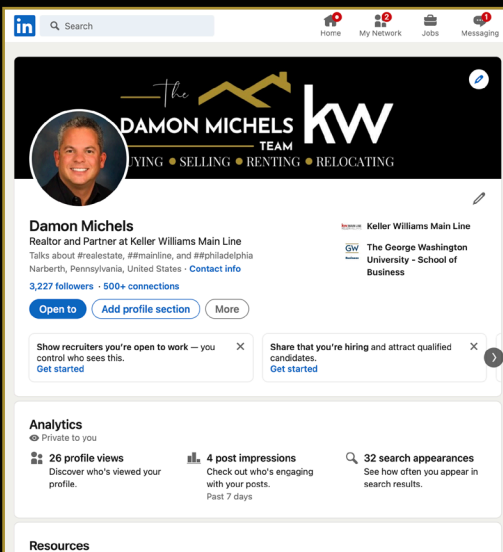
in Search

Home 8 | My Network 2 | Jobs | Messaging 1

the DAMON MICHELS TEAM kw
UYING • SELLING • RENTING • RELOCATING

Damon Michels
Realtor and Partner at Keller Williams Main Line
Talks about #realestate, ##mainline, and ##philadelphia
Narberth, Pennsylvania, United States · Contact info
3,227 followers · 500+ connections

Keller Williams Main Line
GW The George Washington University - School of Business

Open to | Add profile section | More

Show recruiters you're open to work — you control who sees this.
Get started

Share that you're hiring and attract qualified candidates.
Get started

Analytics
Private to you

26 profile views
Discover who's viewed your profile.

4 post impressions
Check out who's engaging with your posts.
Past 7 days

32 search appearances
See how often you appear in search results.

Resources